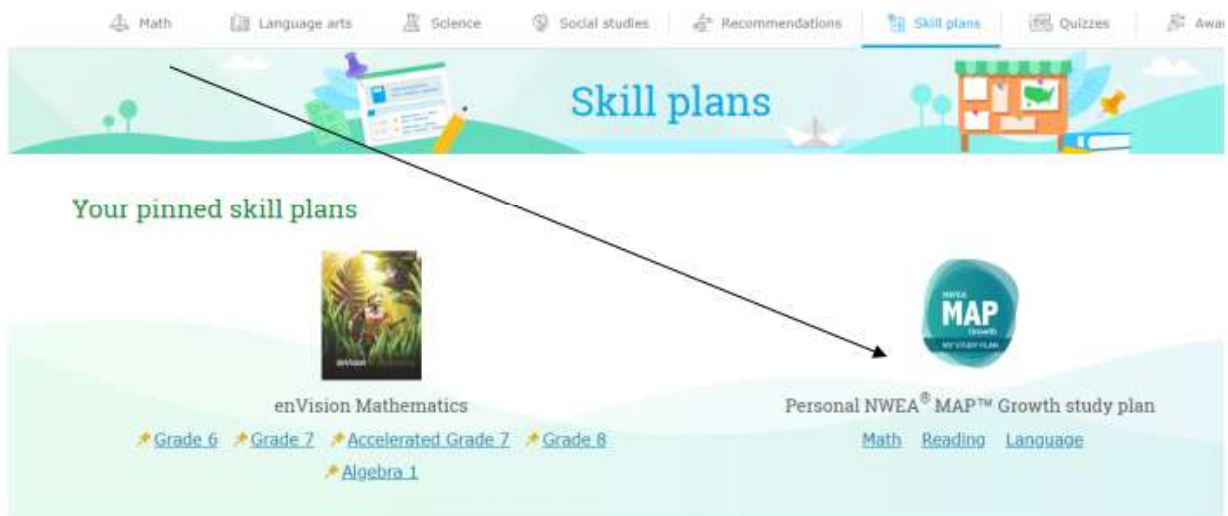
Math Language arts Science Social studies Recommendations Skill plans Quizzes Awa

Skill plans

Your pinned skill plans

enVision

enVision Mathematics

Grade 6 Grade 7 Accelerated Grade 7 Grade 8

Algebra 1

NWEA MAP Growth MY STUDY PLAN

Personal NWEA® MAP™ Growth study plan

Math Reading Language